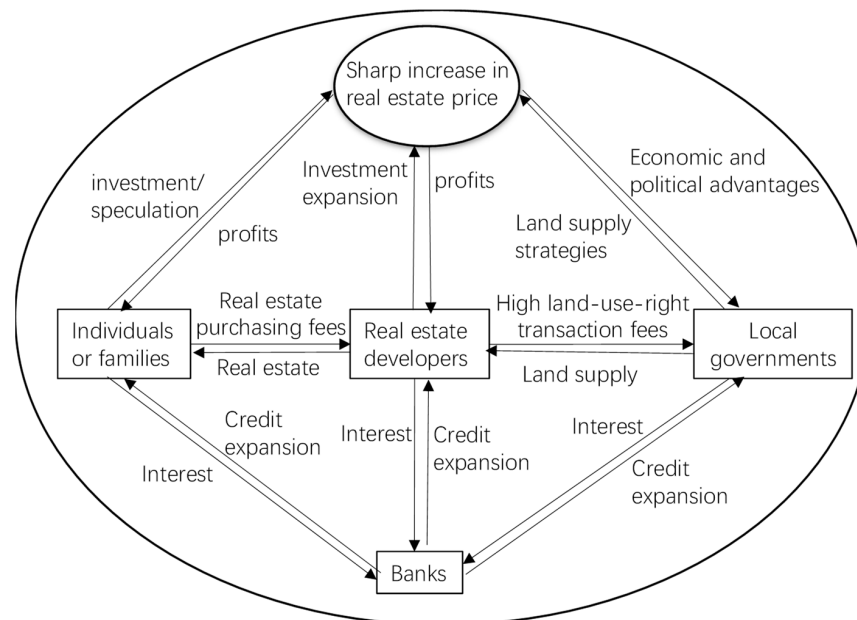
Sharp increase in real estate price

investment/ speculation

profits

Investment expansion

profits

Economic and political advantages

Land supply strategies

Individuals or families

Real estate purchasing fees

Real estate

Real estate developers

High land-use-right transaction fees

Land supply

Local governments

Credit expansion

Interest

Interest

Credit expansion

Interest

Credit expansion

Banks